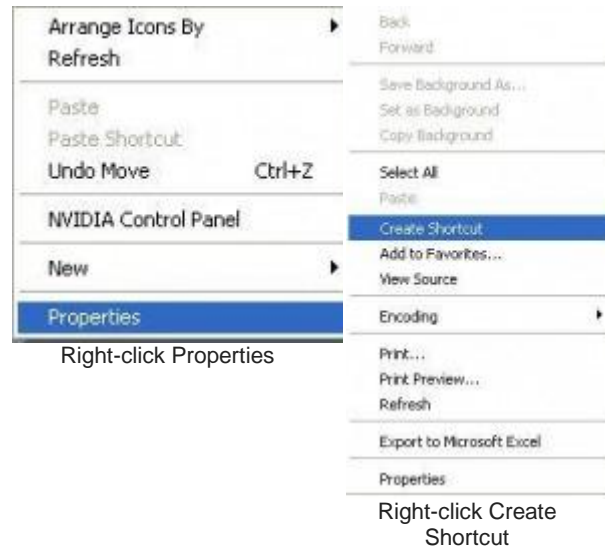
Arrange Icons By
Refresh

Paste
Paste Shortcut
Undo Move Ctrl+Z

NVIDIA Control Panel

New

Properties

Right-click Properties

Back
Forward

Save Background As...
Set as Background
Copy Background

Select All
Paste

Create Shortcut
Add to Favorites...
View Source

Encoding

Print...
Print Preview...
Refresh

Export to Microsoft Excel

Properties

Right-click Create Shortcut